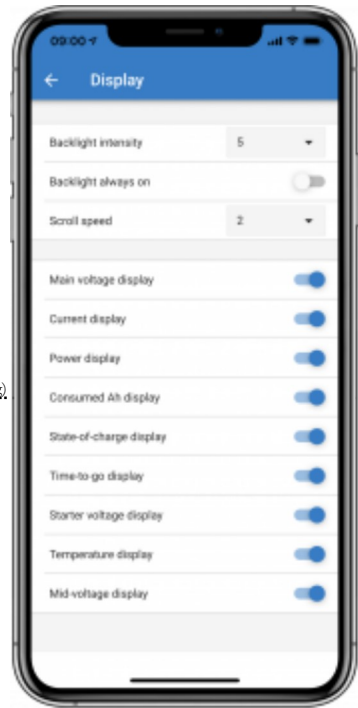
09:00

Display

Backlight intensity 5

Backlight always on

Scroll speed 2

Main voltage display

Current display

Power display

Consumed Ah display

State-of-charge display

Time-to-go display

Starter voltage display

Temperature display

Mid-voltage display